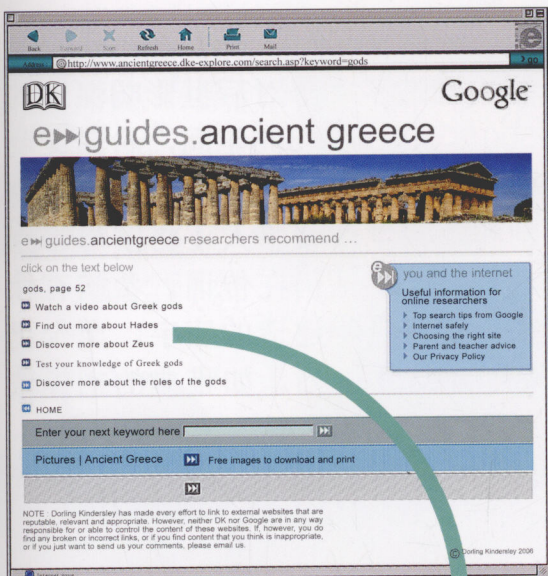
Back Forward Stop Refresh Home Print Mail

Address http://www.ancientgreece.dke-explore.com/search.asp?keyword=gods

Go

DK

Google

e guides.ancient greece

e guides.ancientgreece researchers recommend ...

click on the text below

gods, page 52

Watch a video about Greek gods

Find out more about Hades

Discover more about Zeus

Test your knowledge of Greek gods

Discover more about the roles of the gods

you and the internet

Useful information for online researchers

Top search tips from Google
Internet safely
Choosing the right site
Parent and teacher advice
Our Privacy Policy

HOME

Enter your next keyword here

Pictures | Ancient Greece

Free images to download and print

NOTE: Dorling Kindersley has made every effort to link to external websites that are reputable, relevant and appropriate. However, neither DK nor Google are in any way responsible for or able to control the content of these websites. If, however, you do find any broken or incorrect links, or if you find content that you think is inappropriate, or if you just want to send us your comments, please email us.

© Dorling Kindersley 2006

Internet zone